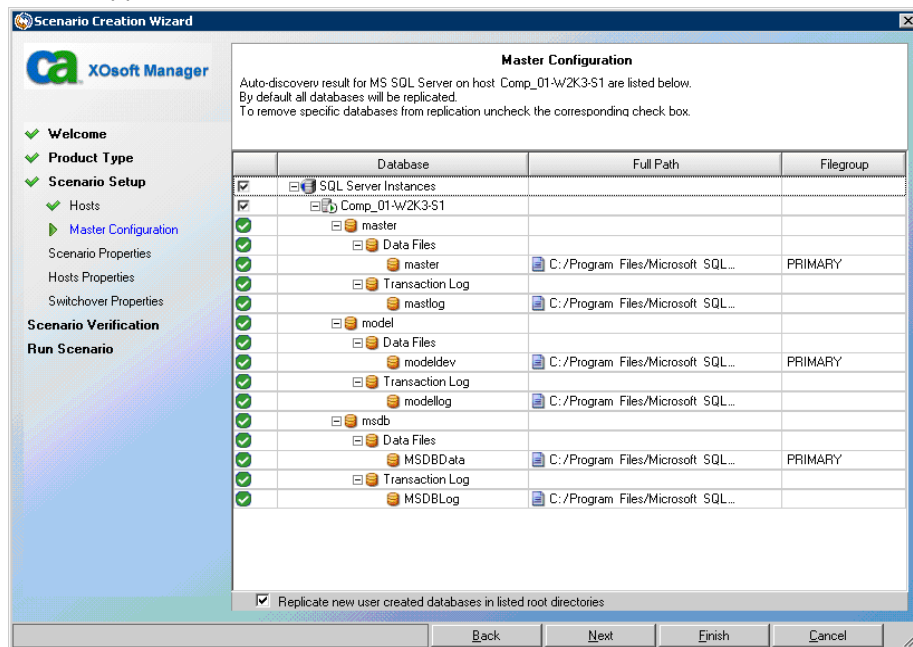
Scenario Creation Wizard

ca XOsoft Manager

Welcome
Product Type
Scenario Setup
Hosts
Master Configuration
Scenario Properties
Hosts Properties
Switchover Properties
Scenario Verification
Run Scenario

Master Configuration

Auto-discovery result for MS SQL Server on host Comp_01-W2K3-S1 are listed below.
By default all databases will be replicated.
To remove specific databases from replication uncheck the corresponding check box.

| | Database | Full Path | Filegroup |
|---|---|---|---|
| | SQL Server Instances | | |
| | Comp_01-W2K3-S1 | | |
| | master | | |
| | Data Files | | |
| | master | C:/Program Files/Microsoft SQL... | PRIMARY |
| | Transaction Log | | |
| | mastlog | C:/Program Files/Microsoft SQL... | |
| | model | | |
| | Data Files | | |
| | modeldev | C:/Program Files/Microsoft SQL... | PRIMARY |
| | Transaction Log | | |
| | modellog | C:/Program Files/Microsoft SQL... | |
| | msdb | | |
| | Data Files | | |
| | MSDBData | C:/Program Files/Microsoft SQL... | PRIMARY |
| | Transaction Log | | |
| | MSDBLog | C:/Program Files/Microsoft SQL... | |

Replicate new user created databases in listed root directories

Back Next Finish Cancel